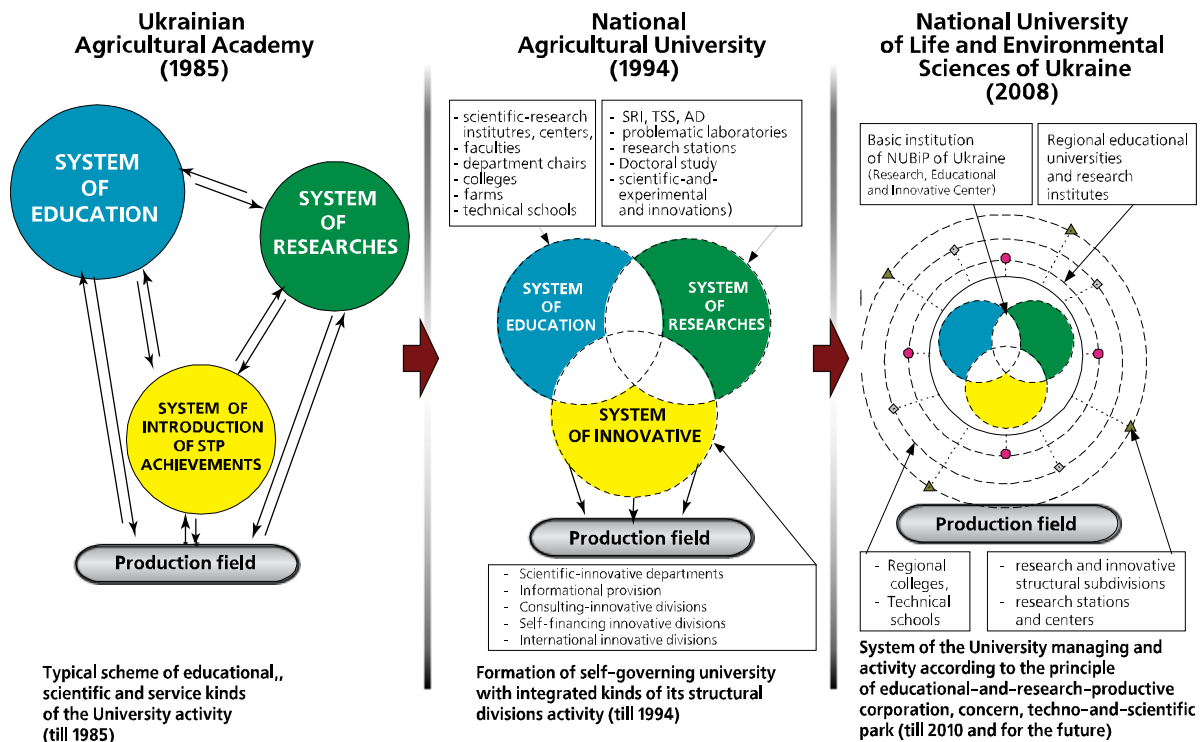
Ukrainian Agricultural Academy (1985)

SYSTEM OF EDUCATION

SYSTEM OF RESEARCHES

SYSTEM OF INTRODUCTION OF STP ACHIEVEMENTS

Production field

Typical scheme of educational,, scientific and service kinds of the University activity (till 1985)

National Agricultural University (1994)

- scientific-research institutres, centers,
- faculties
- department chairs
- colleges
- farms
- technical schools

- SRI, TSS, AD
- problematic laboratories
- research stations
- Doctoral study
- scientific-and-experimental and innovations)

SYSTEM OF EDUCATION

SYSTEM OF RESEARCHES

SYSTEM OF INNOVATIVE

Production field

- Scientific-innovative departments
- Informational provision
- Consulting-innovative divisions
- Self-financing innovative divisions
- International innovative divisions

Formation of self-governing university with integrated kinds of its structural divisions activity (till 1994)

National University of Life and Environmental Sciences of Ukraine (2008)

Basic institution of NUBiP of Ukraine (Research, Educational and Innovative Center)

Regional educational universities and research institutes

Production field

- Regional colleges,
- Technical schools

- research and innovative structural subdivisions
- research stations and centers

System of the University managing and activity according to the principle of educational-and-research-productive corporation, concern, techno-and-scientific park (till 2010 and for the future)